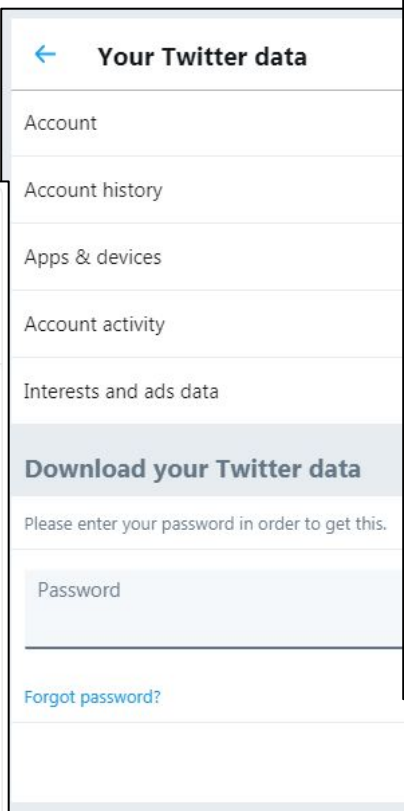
← Your Twitter data

Account

Account history

Apps & devices

Account activity

Interests and ads data

Download your Twitter data

Please enter your password in order to get this.

Password

Forgot password?